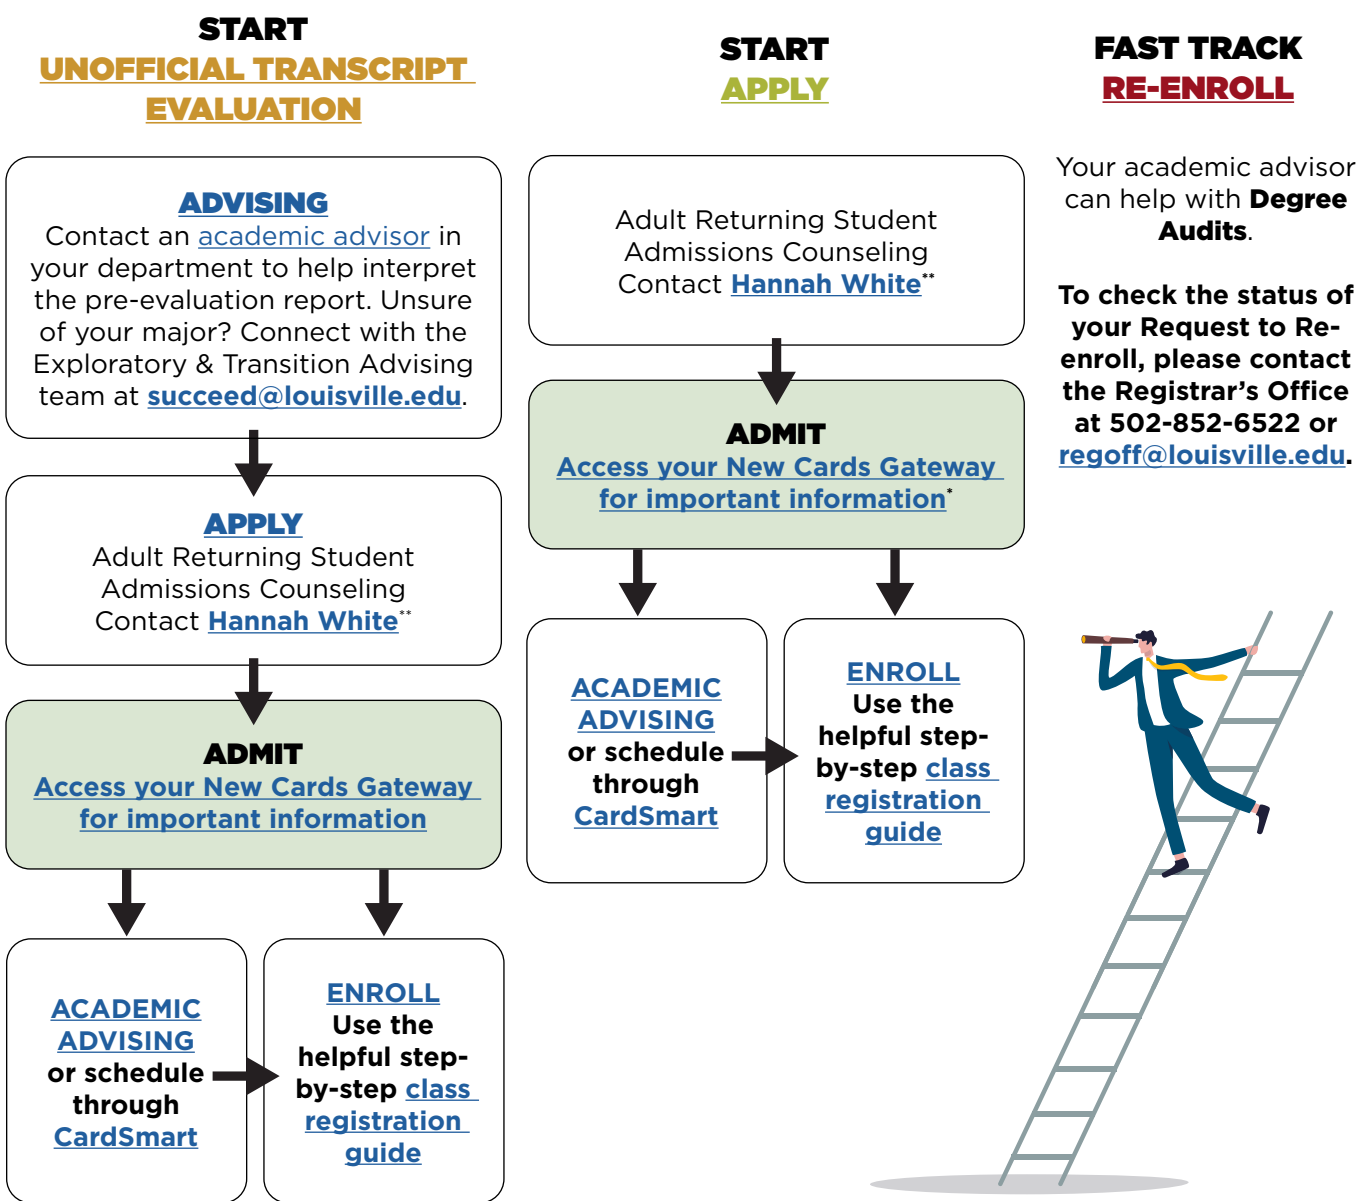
START
UNOFFICIAL TRANSCRIPT EVALUATION

ADVISING
Contact an academic advisor in your department to help interpret the pre-evaluation report. Unsure of your major? Connect with the Exploratory & Transition Advising team at succeed@louisville.edu.

APPLY
Adult Returning Student Admissions Counseling Contact Hannah White**

ADMIT
Access your New Cards Gateway for important information

ACADEMIC ADVISING or schedule through CardSmart

ENROLL
Use the helpful step-by-step class registration guide

START
APPLY

Adult Returning Student Admissions Counseling Contact Hannah White**

ADMIT
Access your New Cards Gateway for important information*

ACADEMIC ADVISING or schedule through CardSmart

ENROLL
Use the helpful step-by-step class registration guide

FAST TRACK
RE-ENROLL

Your academic advisor can help with Degree Audits.

To check the status of your Request to Re-enroll, please contact the Registrar's Office at 502-852-6522 or regoff@louisville.edu.